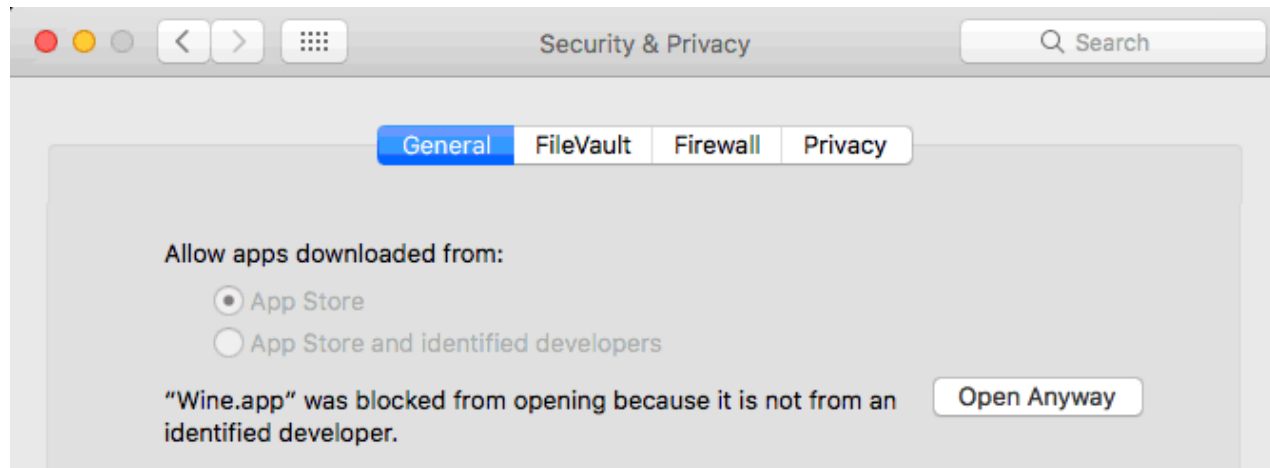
Security & Privacy

Search

General FileVault Firewall Privacy

Allow apps downloaded from:

App Store

App Store and identified developers

“Wine.app“ was blocked from opening because it is not from an identified developer.

Open Anyway